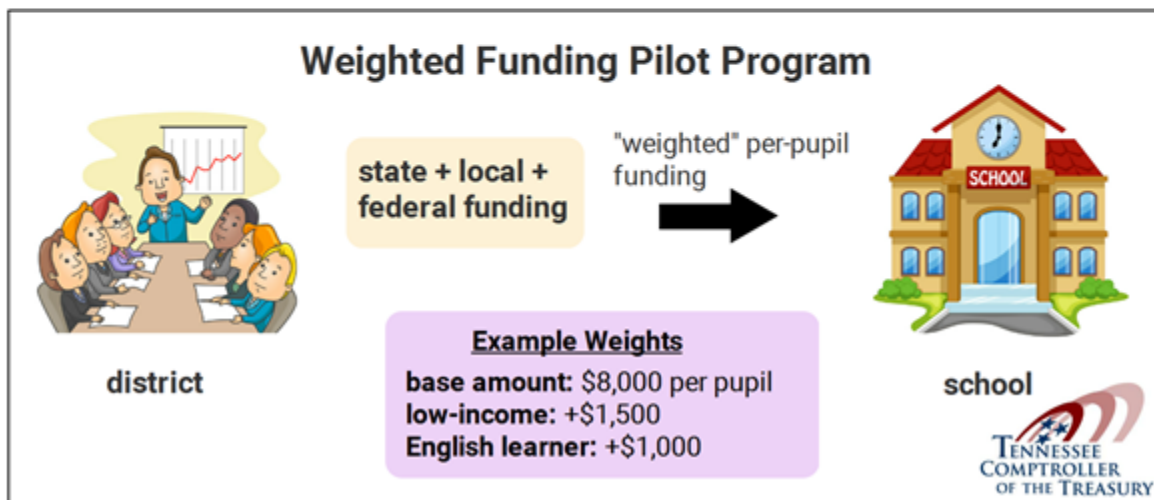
Weighted Funding Pilot Program

state + local + federal funding

"weighted" per-pupil funding

SCHOOL

district

Example Weights
base amount: $8,000 per pupil
low-income: +$1,500
English learner: +$1,000

school

TENNESSEE COMPTROLLER OF THE TREASURY